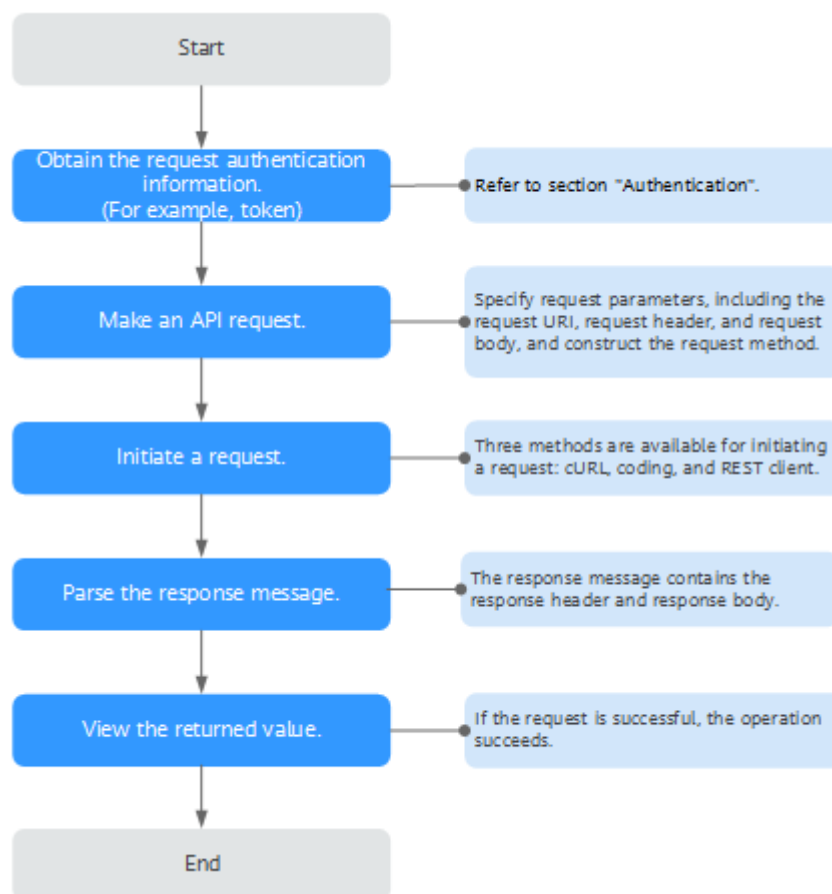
Start

Obtain the request authentication information. (For example, token)

Refer to section "Authentication".

Make an API request.

Specify request parameters, including the request URI, request header, and request body, and construct the request method.

Initiate a request.

Three methods are available for initiating a request: cURL, coding, and REST client.

Parse the response message.

The response message contains the response header and response body.

View the returned value.

If the request is successful, the operation succeeds.

End